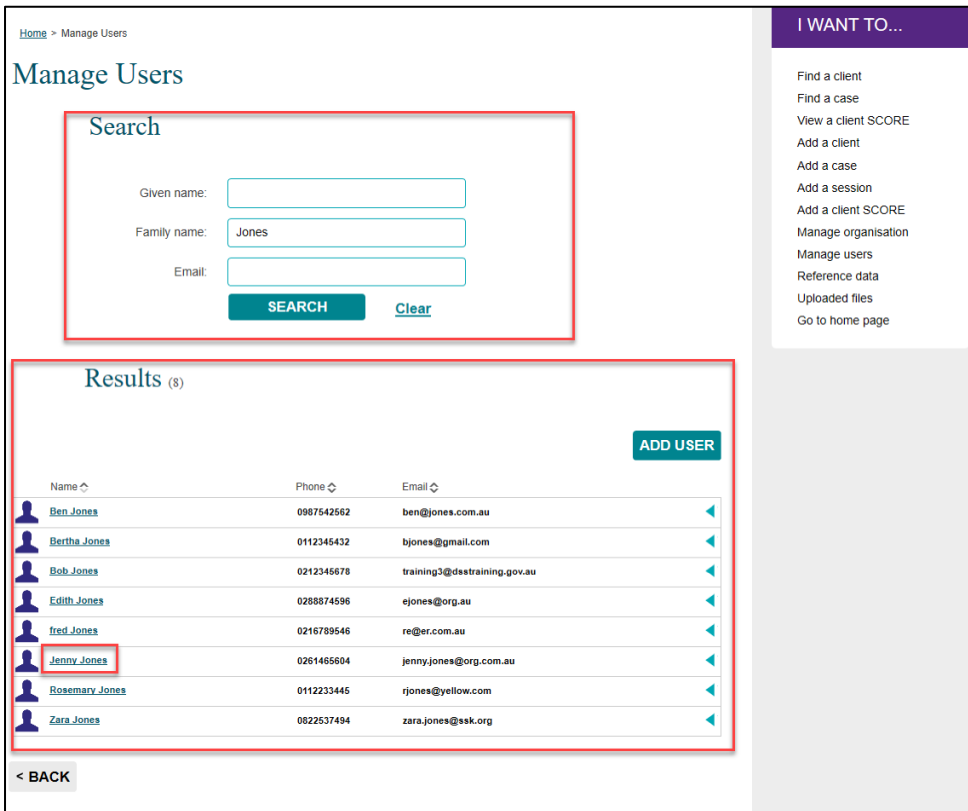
Home > Manage Users

Manage Users

Search

Given name:

Family name: Jones

Email:

SEARCH Clear

Results (8)

ADD USER

| Name | Phone | Email |
|---|---|---|
| Ben Jones | 0987542562 | ben@jones.com.au |
| Bertha Jones | 0112345432 | bjones@gmail.com |
| Bob Jones | 0212345678 | training3@dsstraining.gov.au |
| Edith Jones | 0288874596 | ejones@org.au |
| fred Jones | 0216789546 | re@er.com.au |
| Jenny Jones | 0261465604 | jenny.jones@org.com.au |
| Rosemary Jones | 0112233445 | rjones@yellow.com |
| Zara Jones | 0822537494 | zara.jones@ssk.org |

< BACK

I WANT TO...

Find a client
Find a case
View a client SCORE
Add a client
Add a case
Add a session
Add a client SCORE
Manage organisation
Manage users
Reference data
Uploaded files
Go to home page